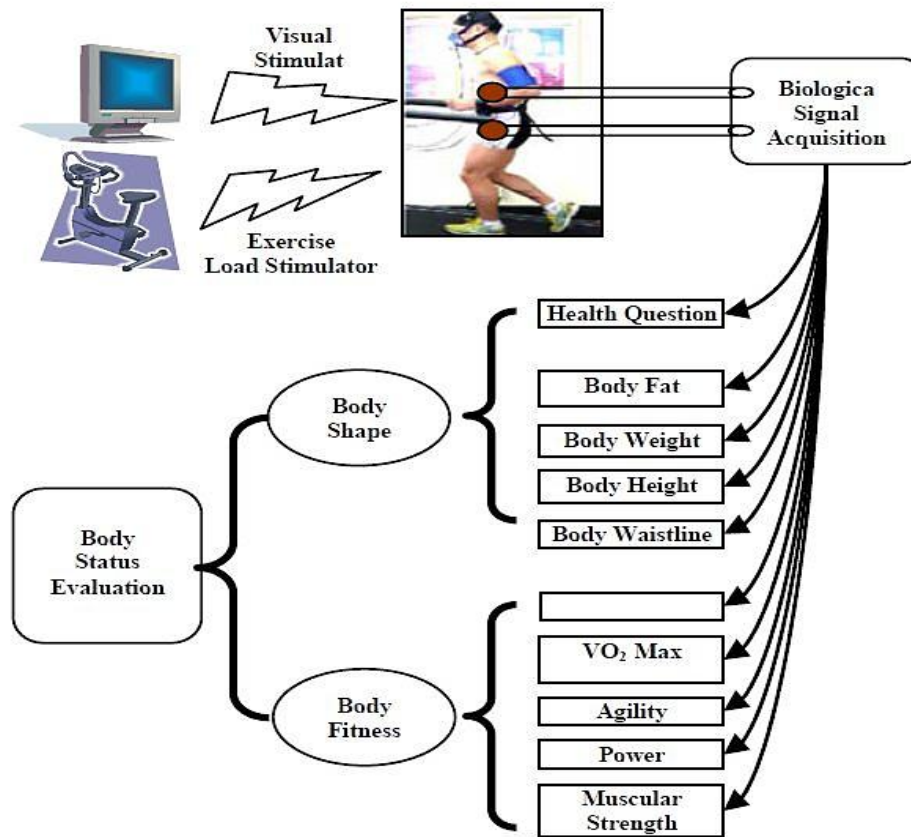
Visual Stimulat

Exercise Load Stimulator

Biologica Signal Acquisition

Health Question

Body Fat

Body Weight

Body Height

Body Waistline

Body Shape

Body Status Evaluation

Body Fitness

$VO_2$ Max

Agility

Power

Muscular Strength